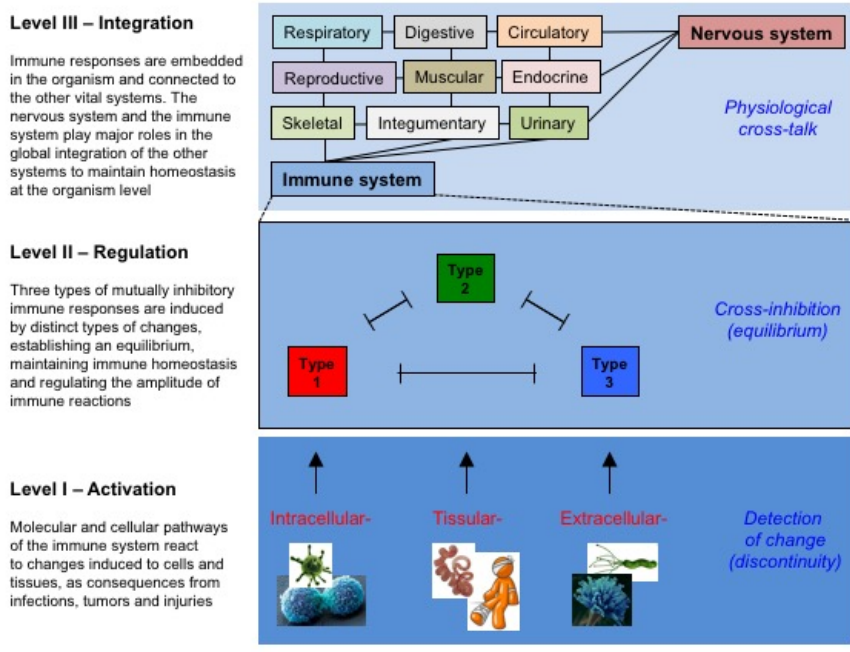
Level III – Integration

Immune responses are embedded in the organism and connected to the other vital systems. The nervous system and the immune system play major roles in the global integration of the other systems to maintain homeostasis at the organism level

Respiratory
Digestive
Circulatory
Nervous system
Reproductive
Muscular
Endocrine
Skeletal
Integumentary
Urinary
Immune system

Physiological cross-talk

Level II – Regulation

Three types of mutually inhibitory immune responses are induced by distinct types of changes, establishing an equilibrium, maintaining immune homeostasis and regulating the amplitude of immune reactions

Type 2
Type 1
Type 3

Cross-inhibition (equilibrium)

Level I – Activation

Molecular and cellular pathways of the immune system react to changes induced to cells and tissues, as consequences from infections, tumors and injuries

Intracellular-
Tissular-
Extracellular-

Detection of change (discontinuity)